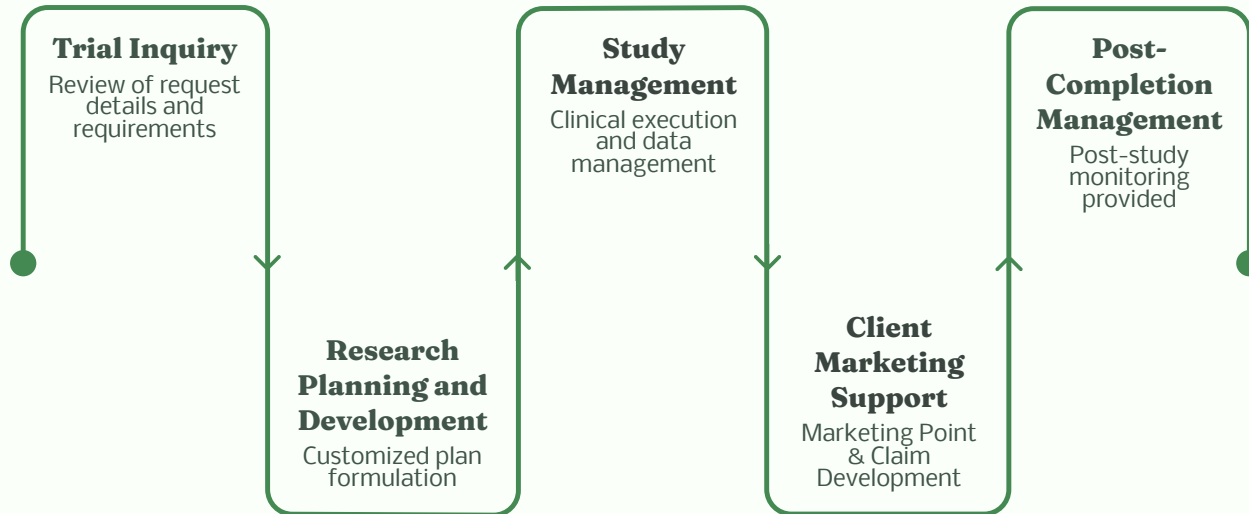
Trial Inquiry
Review of request details and requirements

Research Planning and Development
Customized plan formulation

Study Management
Clinical execution and data management

Client Marketing Support
Marketing Point & Claim Development

Post-Completion Management
Post-study monitoring provided